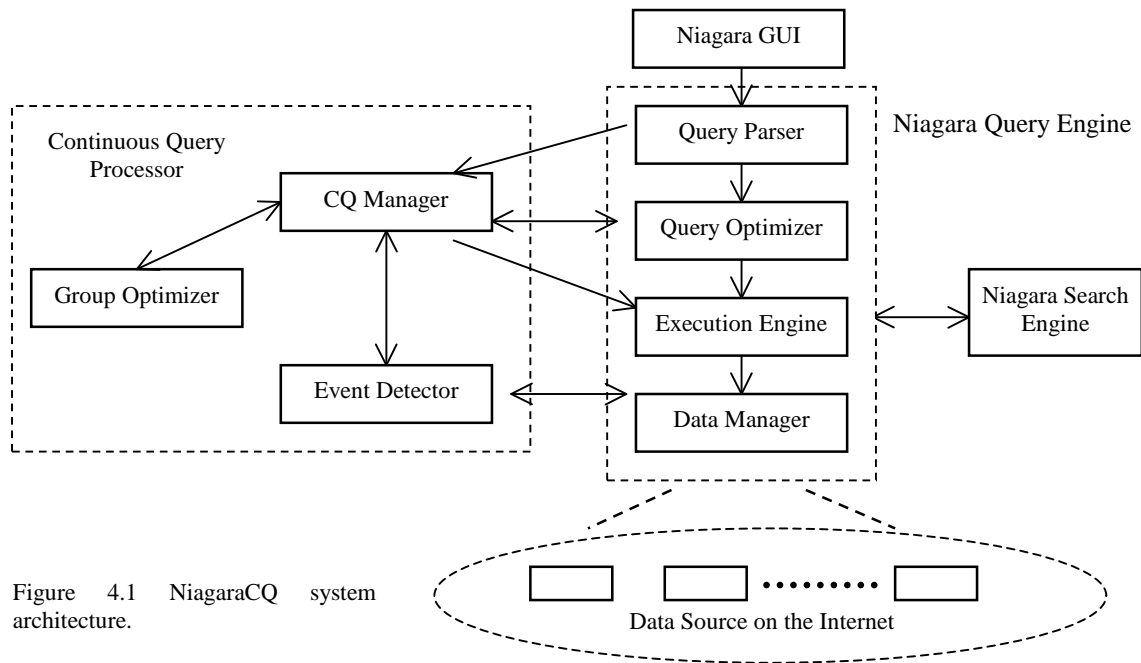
Niagara GUI

Continuous Query Processor

Niagara Query Engine

Query Parser

CQ Manager

Query Optimizer

Group Optimizer

Execution Engine

Niagara Search Engine

Event Detector

Data Manager

Figure 4.1 NiagaraCQ system architecture.

Data Source on the Internet